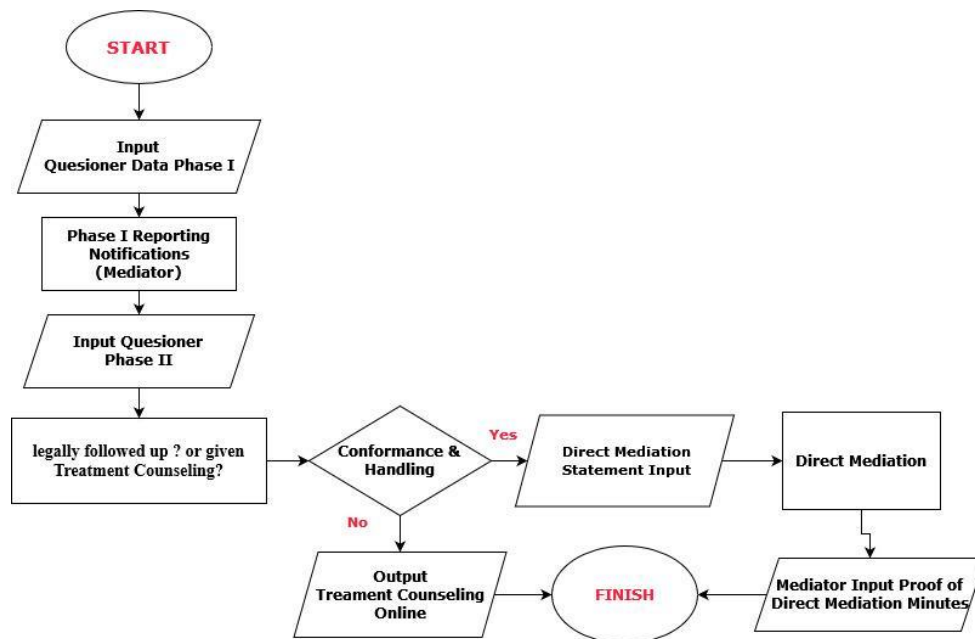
START

Input
Quesioner Data Phase I

Phase I Reporting
Notifications
(Mediator)

Input Quesioner
Phase II

legally followed up ? or given
Treatment Counseling?

Conformance &
Handling

Yes

Direct Mediation
Statement Input

Direct Mediation

No

Output
Treament Counseling
Online

FINISH

Mediator Input Proof of
Direct Mediation Minutes